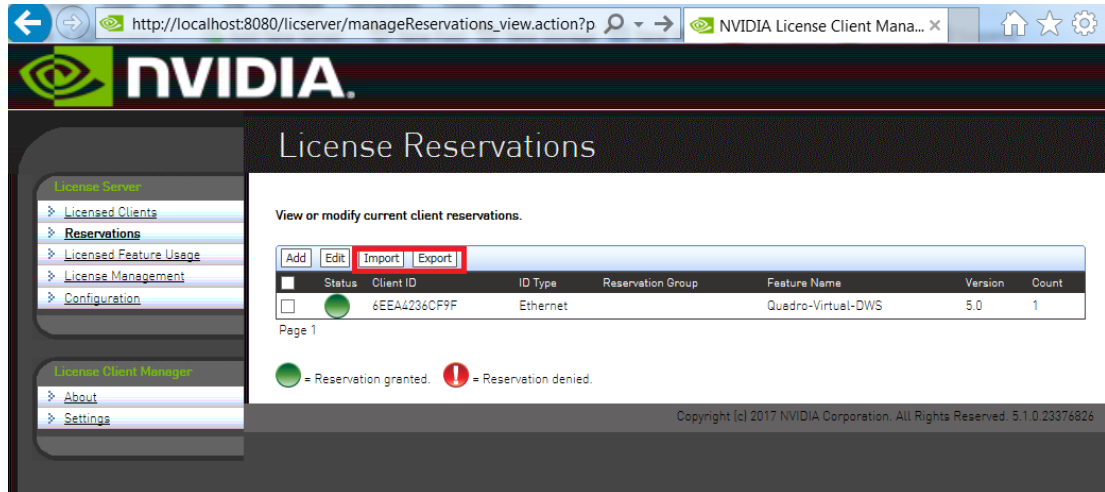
http://localhost:8080/licserver/manageReservations_view.action?p

NVIDIA License Client Mana... ×

NVIDIA.

License Reservations

License Server

Licensed Clients
Reservations
Licensed Feature Usage
License Management
Configuration

License Client Manager

About
Settings

View or modify current client reservations.

Add | Edit | Import | Export

| | Status | Client ID | ID Type | Reservation Group | Feature Name | Version | Count |
|---|---|---|---|---|---|---|---|
| | | 6EEA4236CF9F | Ethernet | | Quadro-Virtual-DWS | 5.0 | 1 |

Page 1

= Reservation granted. = Reservation denied.

Copyright (c) 2017 NVIDIA Corporation. All Rights Reserved. 5.1.0.23376826